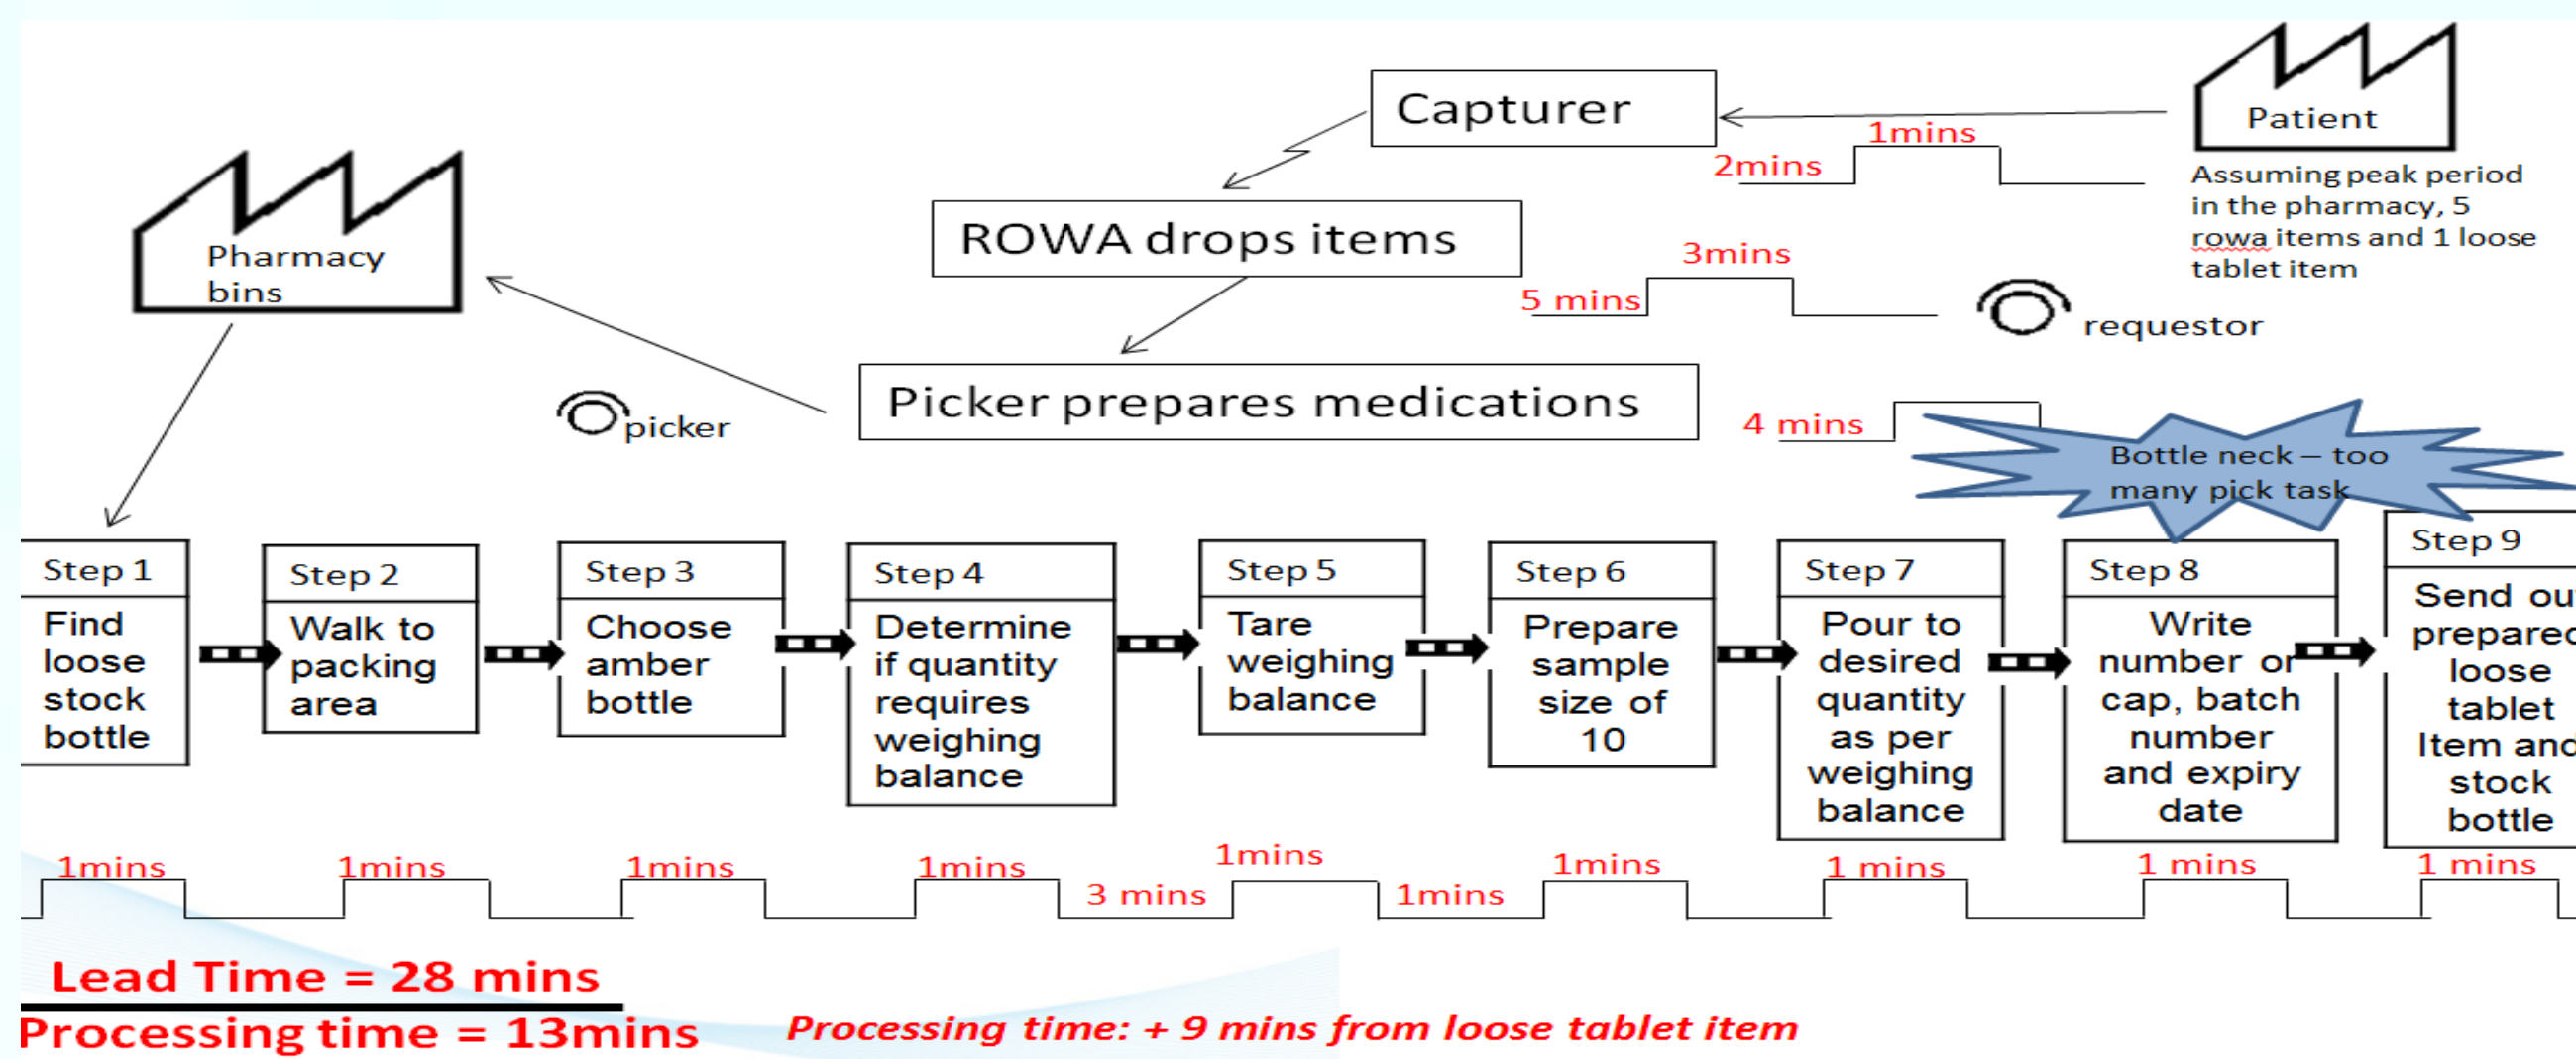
Capturer

Patient

1mins

2mins

Assuming peak period in the pharmacy, 5 rowa items and 1 loose tablet item

ROWA drops items

3mins

5 mins

requestor

Pharmacy bins

picker

Picker prepares medications

4 mins

Bottle neck – too many pick task

Step 1
Find loose stock bottle

Step 2
Walk to packing area

Step 3
Choose amber bottle

Step 4
Determine if quantity requires weighing balance

Step 5
Tare weighing balance

Step 6
Prepare sample size of 10

Step 7
Pour to desired quantity as per weighing balance

Step 8
Write number on cap, batch number and expiry date

Step 9
Send ou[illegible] prepare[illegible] loose tablet Item an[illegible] stock bottle

1mins 1mins 1mins 1mins 3 mins 1mins 1mins 1mins 1 mins 1 mins 1 mins

Lead Time = 28 mins

Processing time = 13mins

Processing time: + 9 mins from loose tablet item